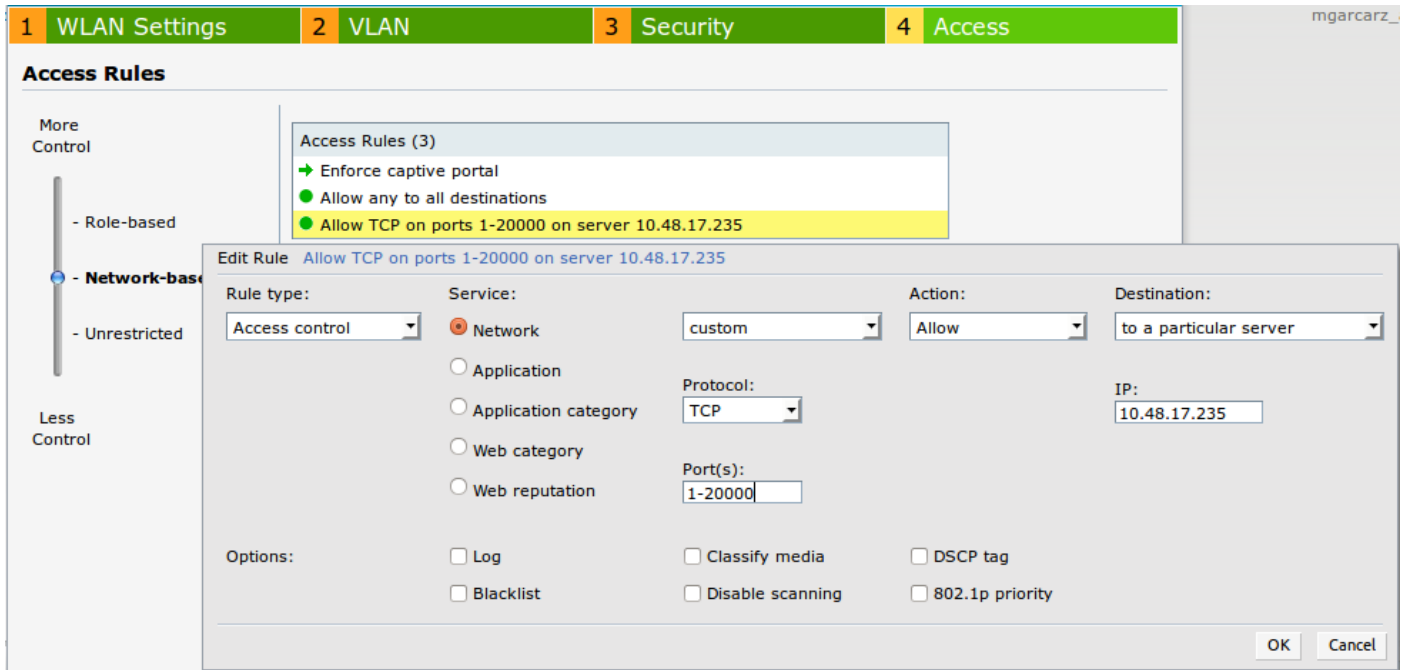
1 WLAN Settings 2 VLAN 3 Security 4 Access

mgarcarz_

Access Rules

More Control

- Role-based

- Network-base

- Unrestricted

Less Control

Access Rules (3)

Enforce captive portal

Allow any to all destinations

Allow TCP on ports 1-20000 on server 10.48.17.235

Edit Rule Allow TCP on ports 1-20000 on server 10.48.17.235

Rule type:

Access control

Service:

Network

Application

Application category

Web category

Web reputation

custom

Protocol:

TCP

Port(s):

1-20000

Action:

Allow

Destination:

to a particular server

IP:

10.48.17.235

Options:

Log

Blacklist

Classify media

Disable scanning

DSCP tag

802.1p priority

OK Cancel